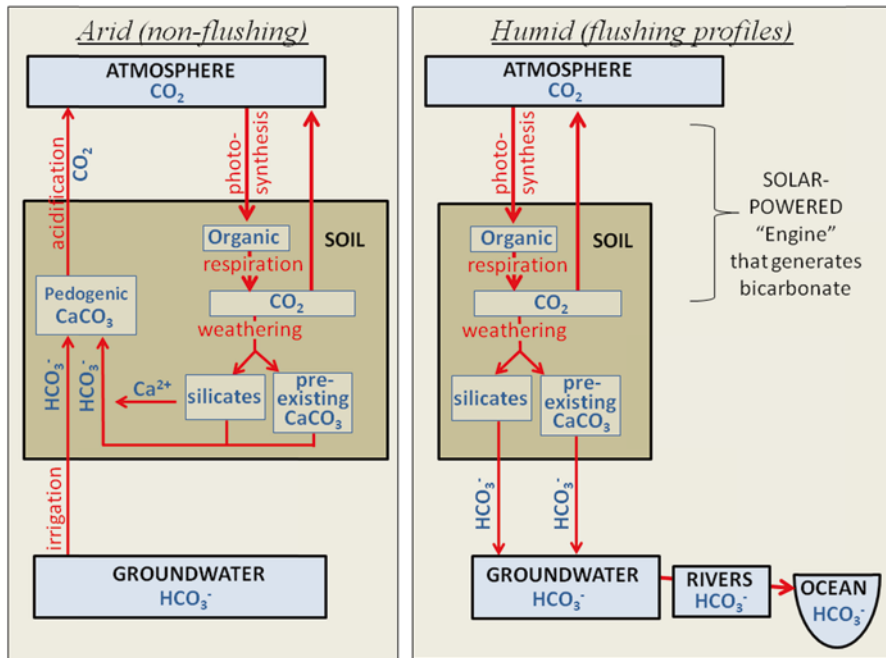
Arid (non-flushing)

ATMOSPHERE
$CO_2$

acidification
$CO_2$

photo-synthesis

SOIL

Organic
respiration

$CO_2$
weathering

Pedogenic
$CaCO_3$

$HCO_3^-$
$HCO_3^-$

$Ca^{2+}$

silicates

pre-existing
$CaCO_3$

irrigation

GROUNDWATER
$HCO_3^-$

Humid (flushing profiles)

ATMOSPHERE
$CO_2$

photo-synthesis

SOIL

Organic
respiration

$CO_2$
weathering

silicates

pre-existing
$CaCO_3$

$HCO_3^-$
$HCO_3^-$

GROUNDWATER
$HCO_3^-$

RIVERS
$HCO_3^-$

OCEAN
$HCO_3^-$

SOLAR-POWERED "Engine" that generates bicarbonate